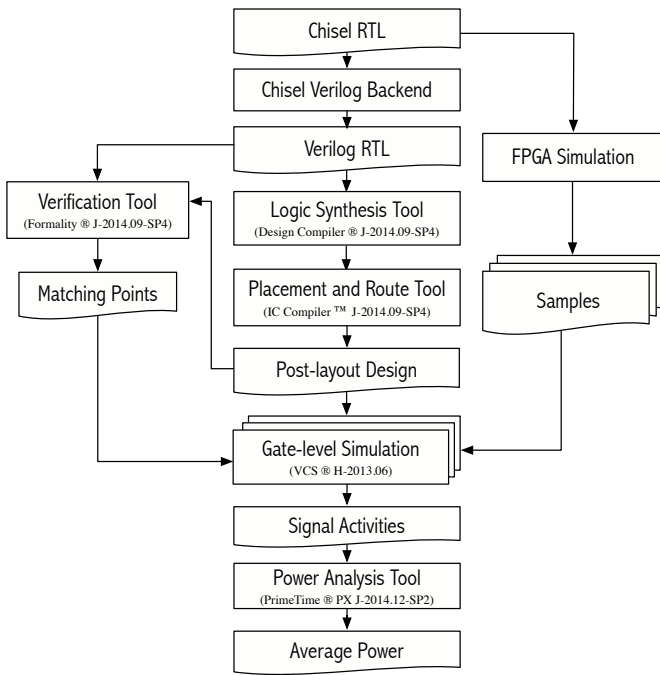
Chisel RTL

Chisel Verilog Backend

Verilog RTL

FPGA Simulation

Verification Tool
(Formality ® J-2014.09-SP4)

Logic Synthesis Tool
(Design Compiler ® J-2014.09-SP4)

Matching Points

Placement and Route Tool
(IC Compiler ™ J-2014.09-SP4)

Samples

Post-layout Design

Gate-level Simulation
(VCS ® H-2013.06)

Signal Activities

Power Analysis Tool
(PrimeTime ® PX J-2014.12-SP2)

Average Power